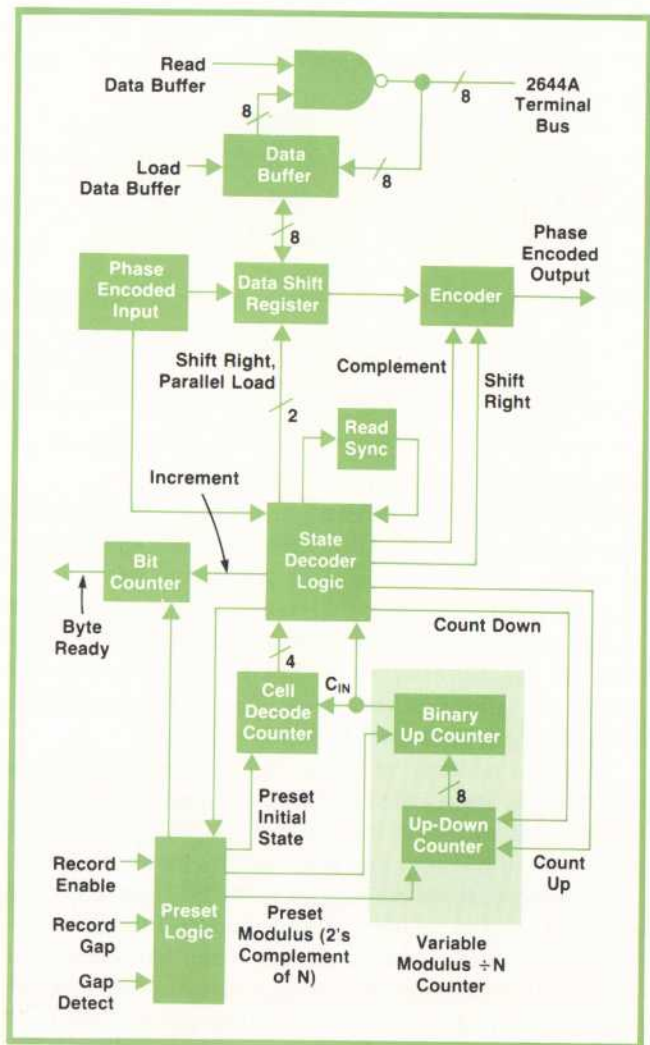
Read Data Buffer

8

8

2644A Terminal Bus

Load Data Buffer

Data Buffer

8

8

Phase Encoded Input

Data Shift Register

Encoder

Phase Encoded Output

Shift Right, Parallel Load

Complement

Shift Right

2

Read Sync

Increment

State Decoder Logic

Bit Counter

Byte Ready

Count Down

4

$C_{IN}$

Cell Decode Counter

Binary Up Counter

8

Preset Initial State

Up-Down Counter

Count Up

Record Enable

Record Gap

Gap Detect

Preset Logic

Preset Modulus (2's Complement of N)

Variable Modulus ÷N Counter